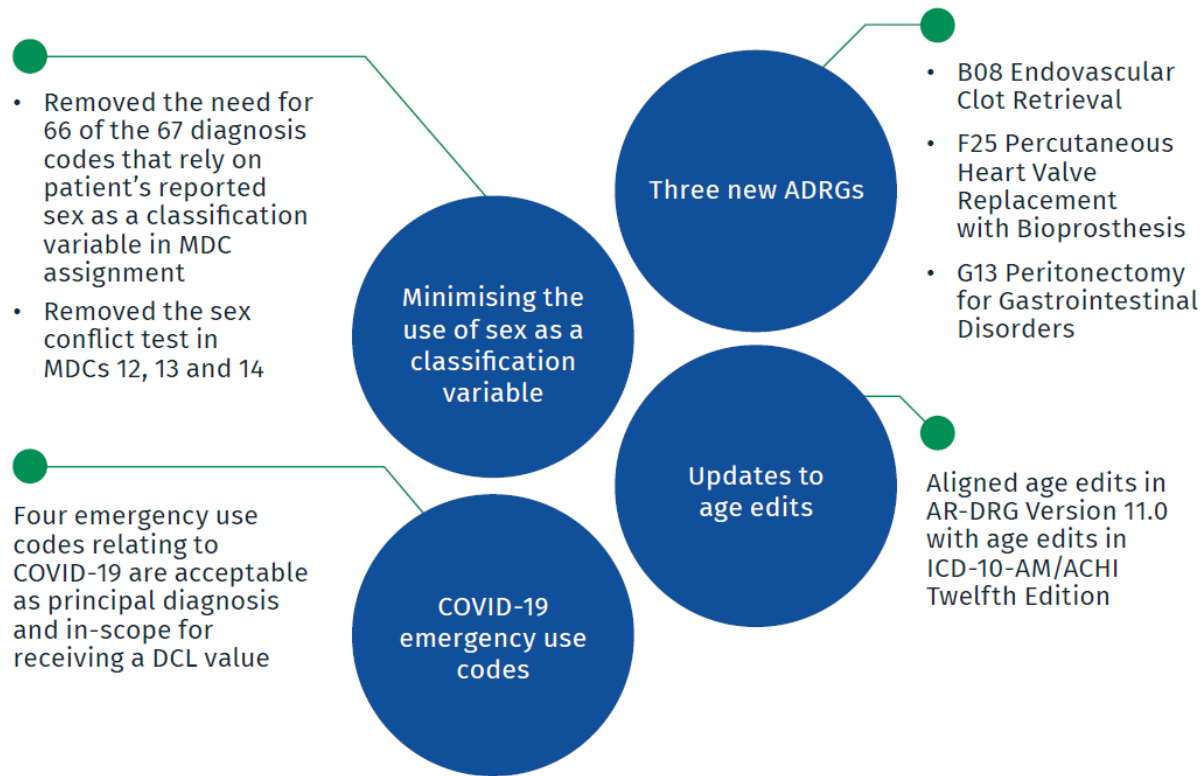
• Removed the need for 66 of the 67 diagnosis codes that rely on patient's reported sex as a classification variable in MDC assignment

• Removed the sex conflict test in MDCs 12, 13 and 14

Minimising the use of sex as a classification variable

Three new ADRGs

• B08 Endovascular Clot Retrieval

• F25 Percutaneous Heart Valve Replacement with Bioprosthesis

• G13 Peritonectomy for Gastrointestinal Disorders

Four emergency use codes relating to COVID-19 are acceptable as principal diagnosis and in-scope for receiving a DCL value

COVID-19 emergency use codes

Updates to age edits

Aligned age edits in AR-DRG Version 11.0 with age edits in ICD-10-AM/ACHI Twelfth Edition